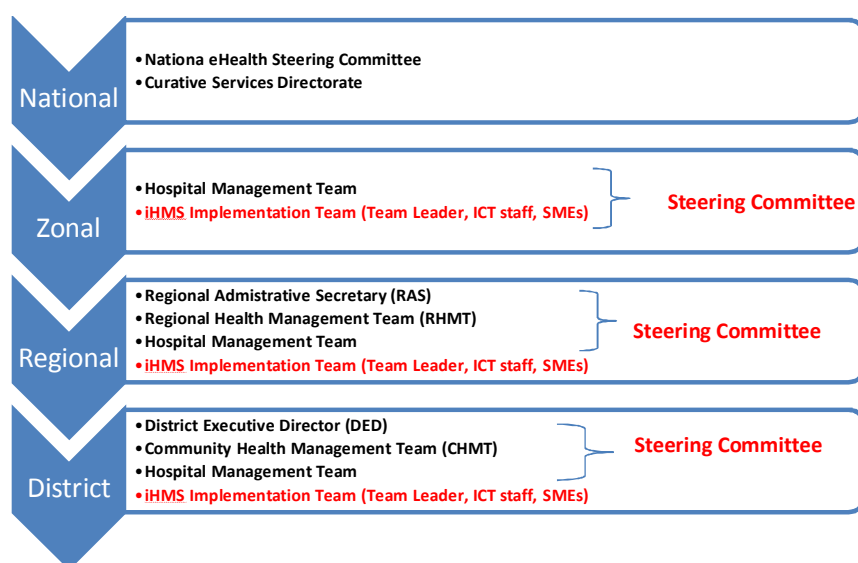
National

- Nationa eHealth Steering Committee
- Curative Services Directorate

Zonal

- Hospital Management Team
- iHMS Implementation Team (Team Leader, ICT staff, SMEs)

Steering Committee

Regional

- Regional Admistrative Secretary (RAS)
- Regional Health Management Team (RHMT)
- Hospital Management Team
- iHMS Implementation Team (Team Leader, ICT staff, SMEs)

Steering Committee

District

- District Executive Director (DED)
- Community Health Management Team (CHMT)
- Hospital Management Team
- iHMS Implementation Team (Team Leader, ICT staff, SMEs)

Steering Committee